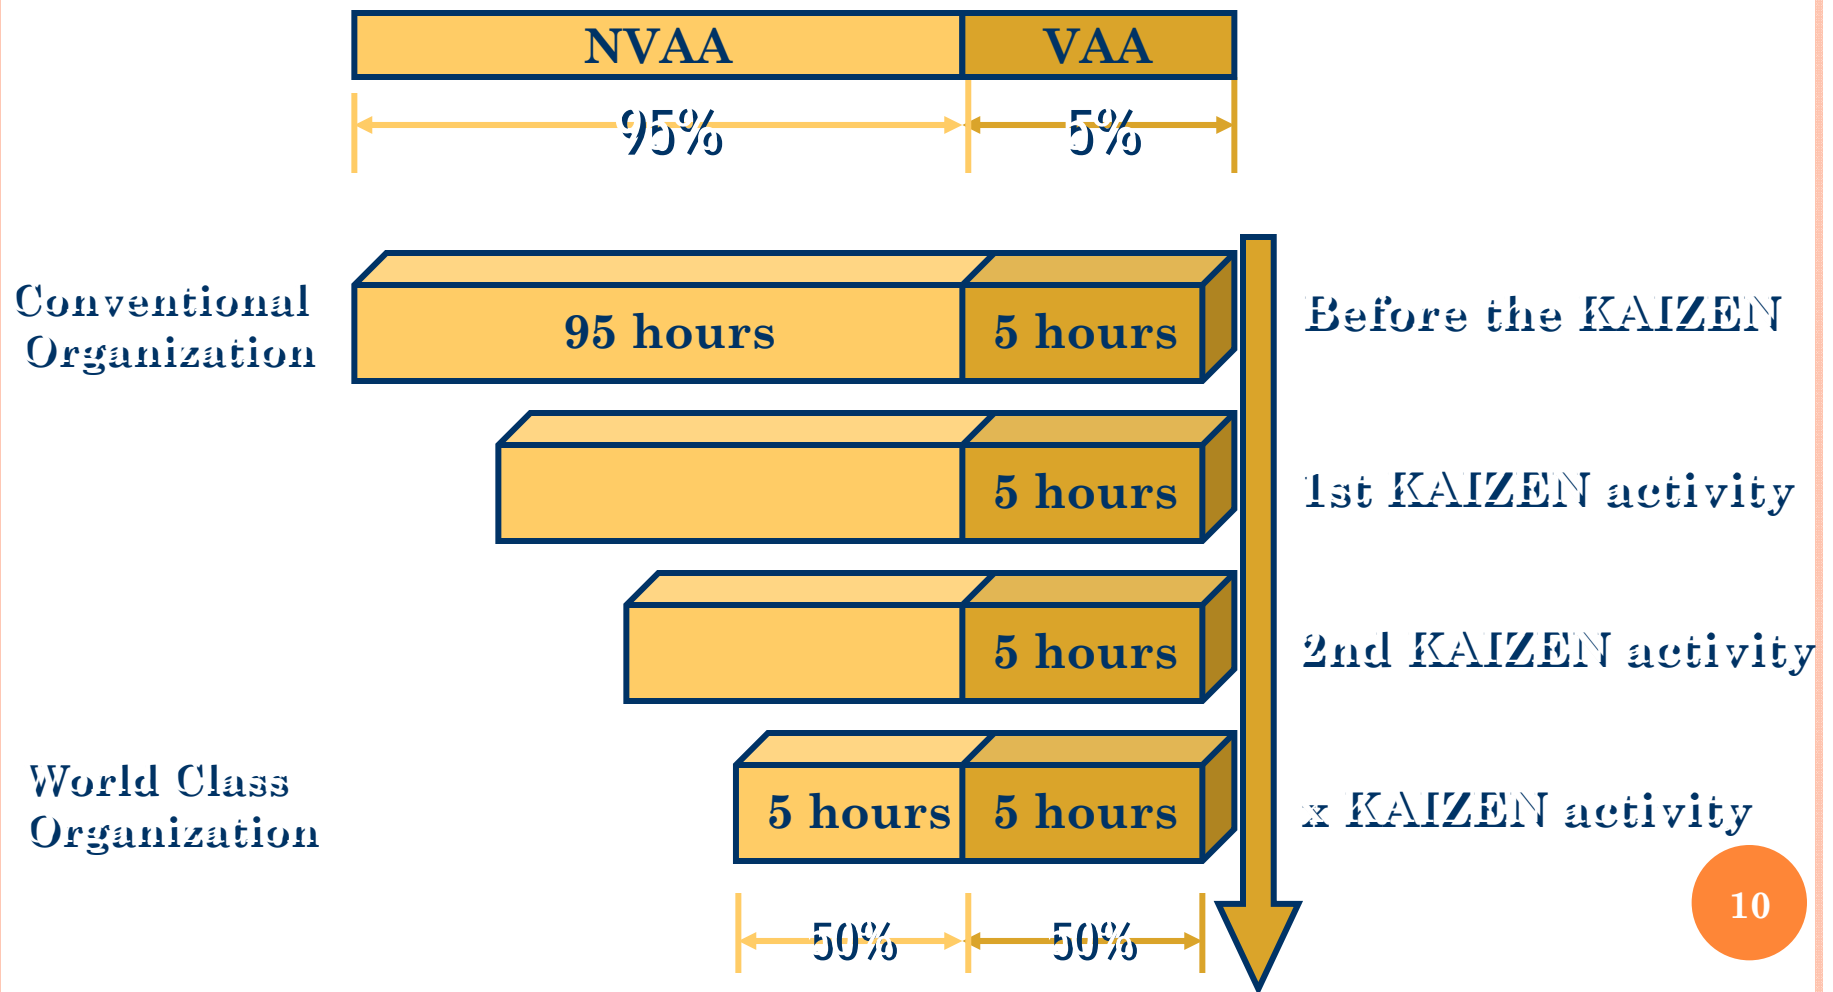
NVAA
VAA
95%
5%

Conventional Organization
95 hours
5 hours
Before the KAIZEN

5 hours
1st KAIZEN activity

5 hours
2nd KAIZEN activity

World Class Organization
5 hours
5 hours
x KAIZEN activity

50%
50%

10